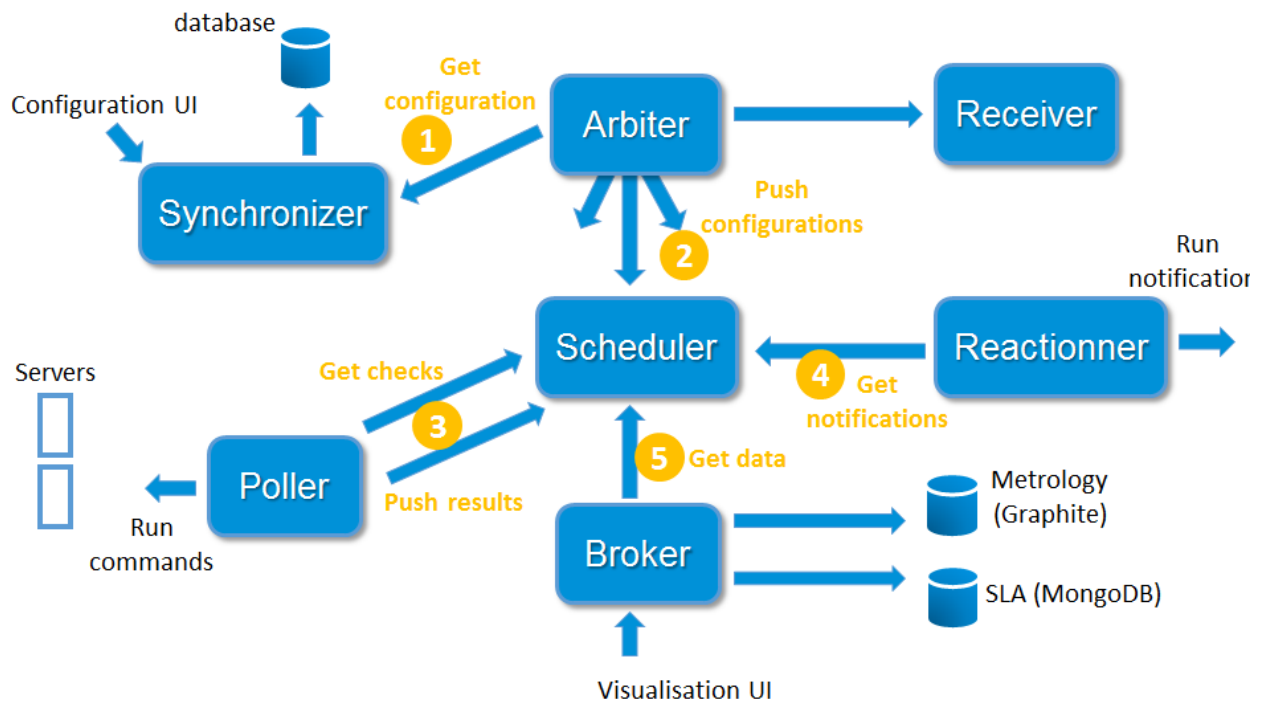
database

Configuration UI

Get configuration

1

Arbiter

Receiver

Synchronizer

Push configurations

2

Run notificatio

Scheduler

Reactionner

Servers

Get checks

4

Get notifications

3

Poller

5 Get data

Metrology (Graphite)

Run commands

Push results

Broker

SLA (MongoDB)

Visualisation UI